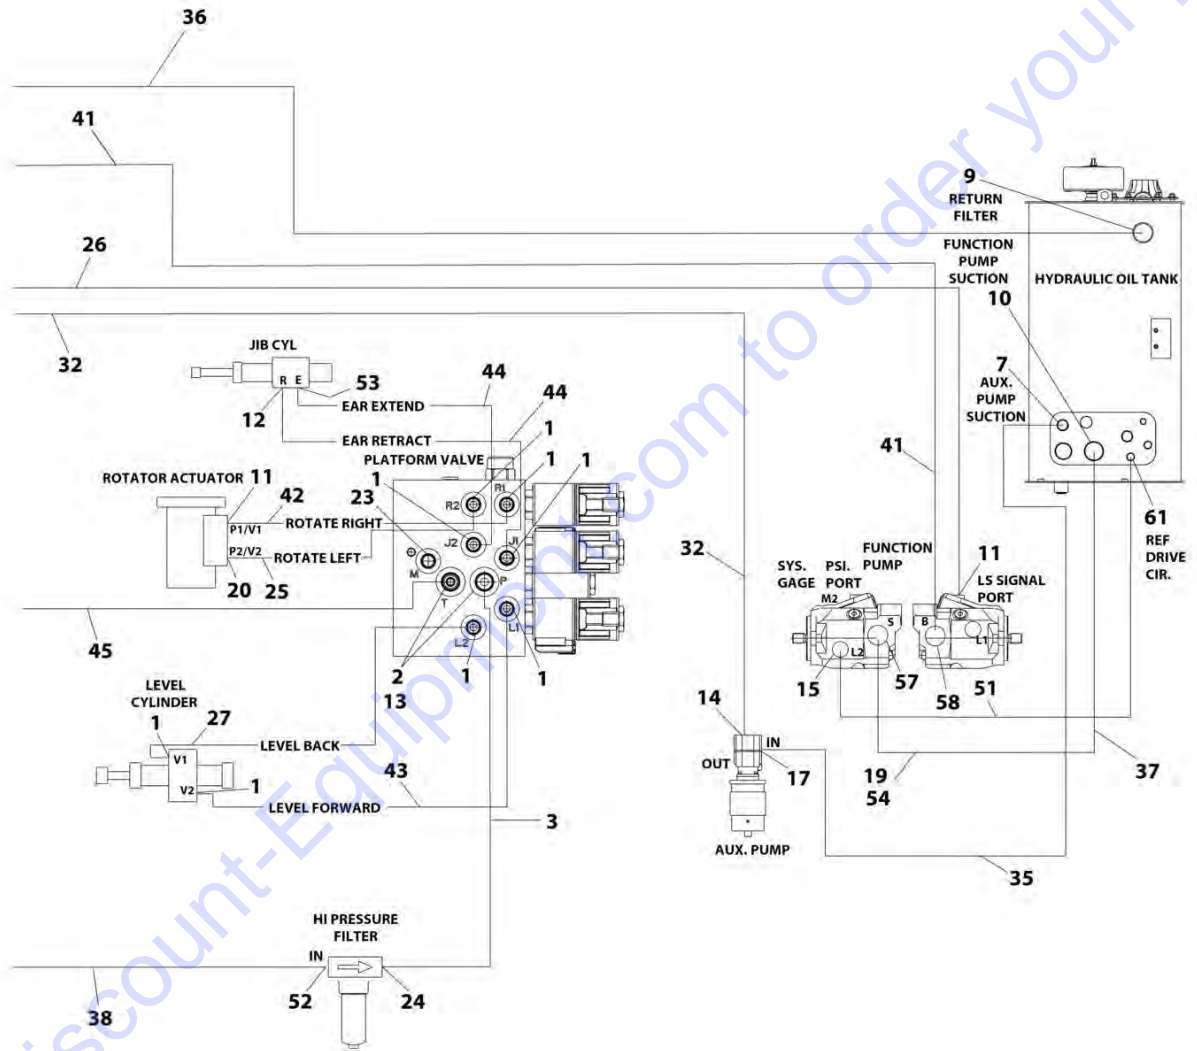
36
41
26
32
9
RETURN FILTER
FUNCTION PUMP SUCTION
HYDRAULIC OIL TANK
10
JIB CYL
R E
53
12
EAR EXTEND
44
44
7
AUX. PUMP SUCTION
EAR RETRACT
1
PLATFORM VALVE
1
1
ROTATOR ACTUATOR
11
1
23
R2
R1
42
P1/V1
ROTATE RIGHT
J2
J1
41
P2/V2
ROTATE LEFT
M
P
T
20
25
L1
L2
61
REF DRIVE CIR.
32
FUNCTION PUMP
11
SYS. GAGE
PSI. PORT
LS SIGNAL PORT
M2
S
B
L1
L2
45
2
1
1
13
15
57
58
51
LEVEL CYLINDER
1
27
14
V1
LEVEL BACK
OUT
IN
17
19
54
37
V2
1
43
LEVEL FORWARD
3
AUX. PUMP
35
HI PRESSURE FILTER
IN
52
24
38